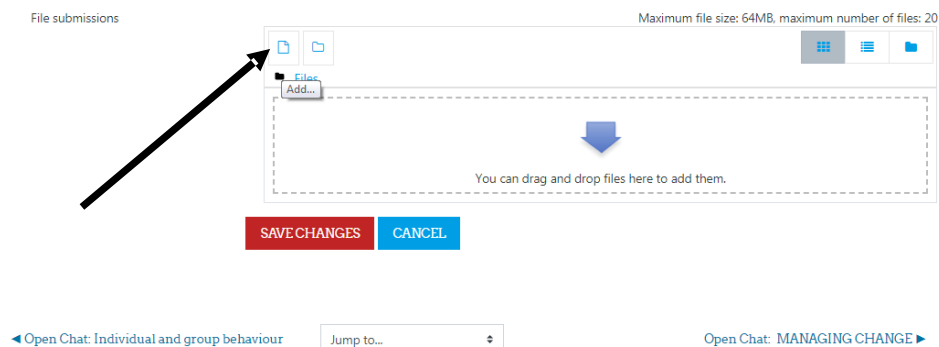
File submissions

Maximum file size: 64MB, maximum number of files: 20

Files

Add...

You can drag and drop files here to add them.

SAVE CHANGES

CANCEL

◄ Open Chat: Individual and group behaviour

Jump to...

Open Chat: MANAGING CHANGE ►